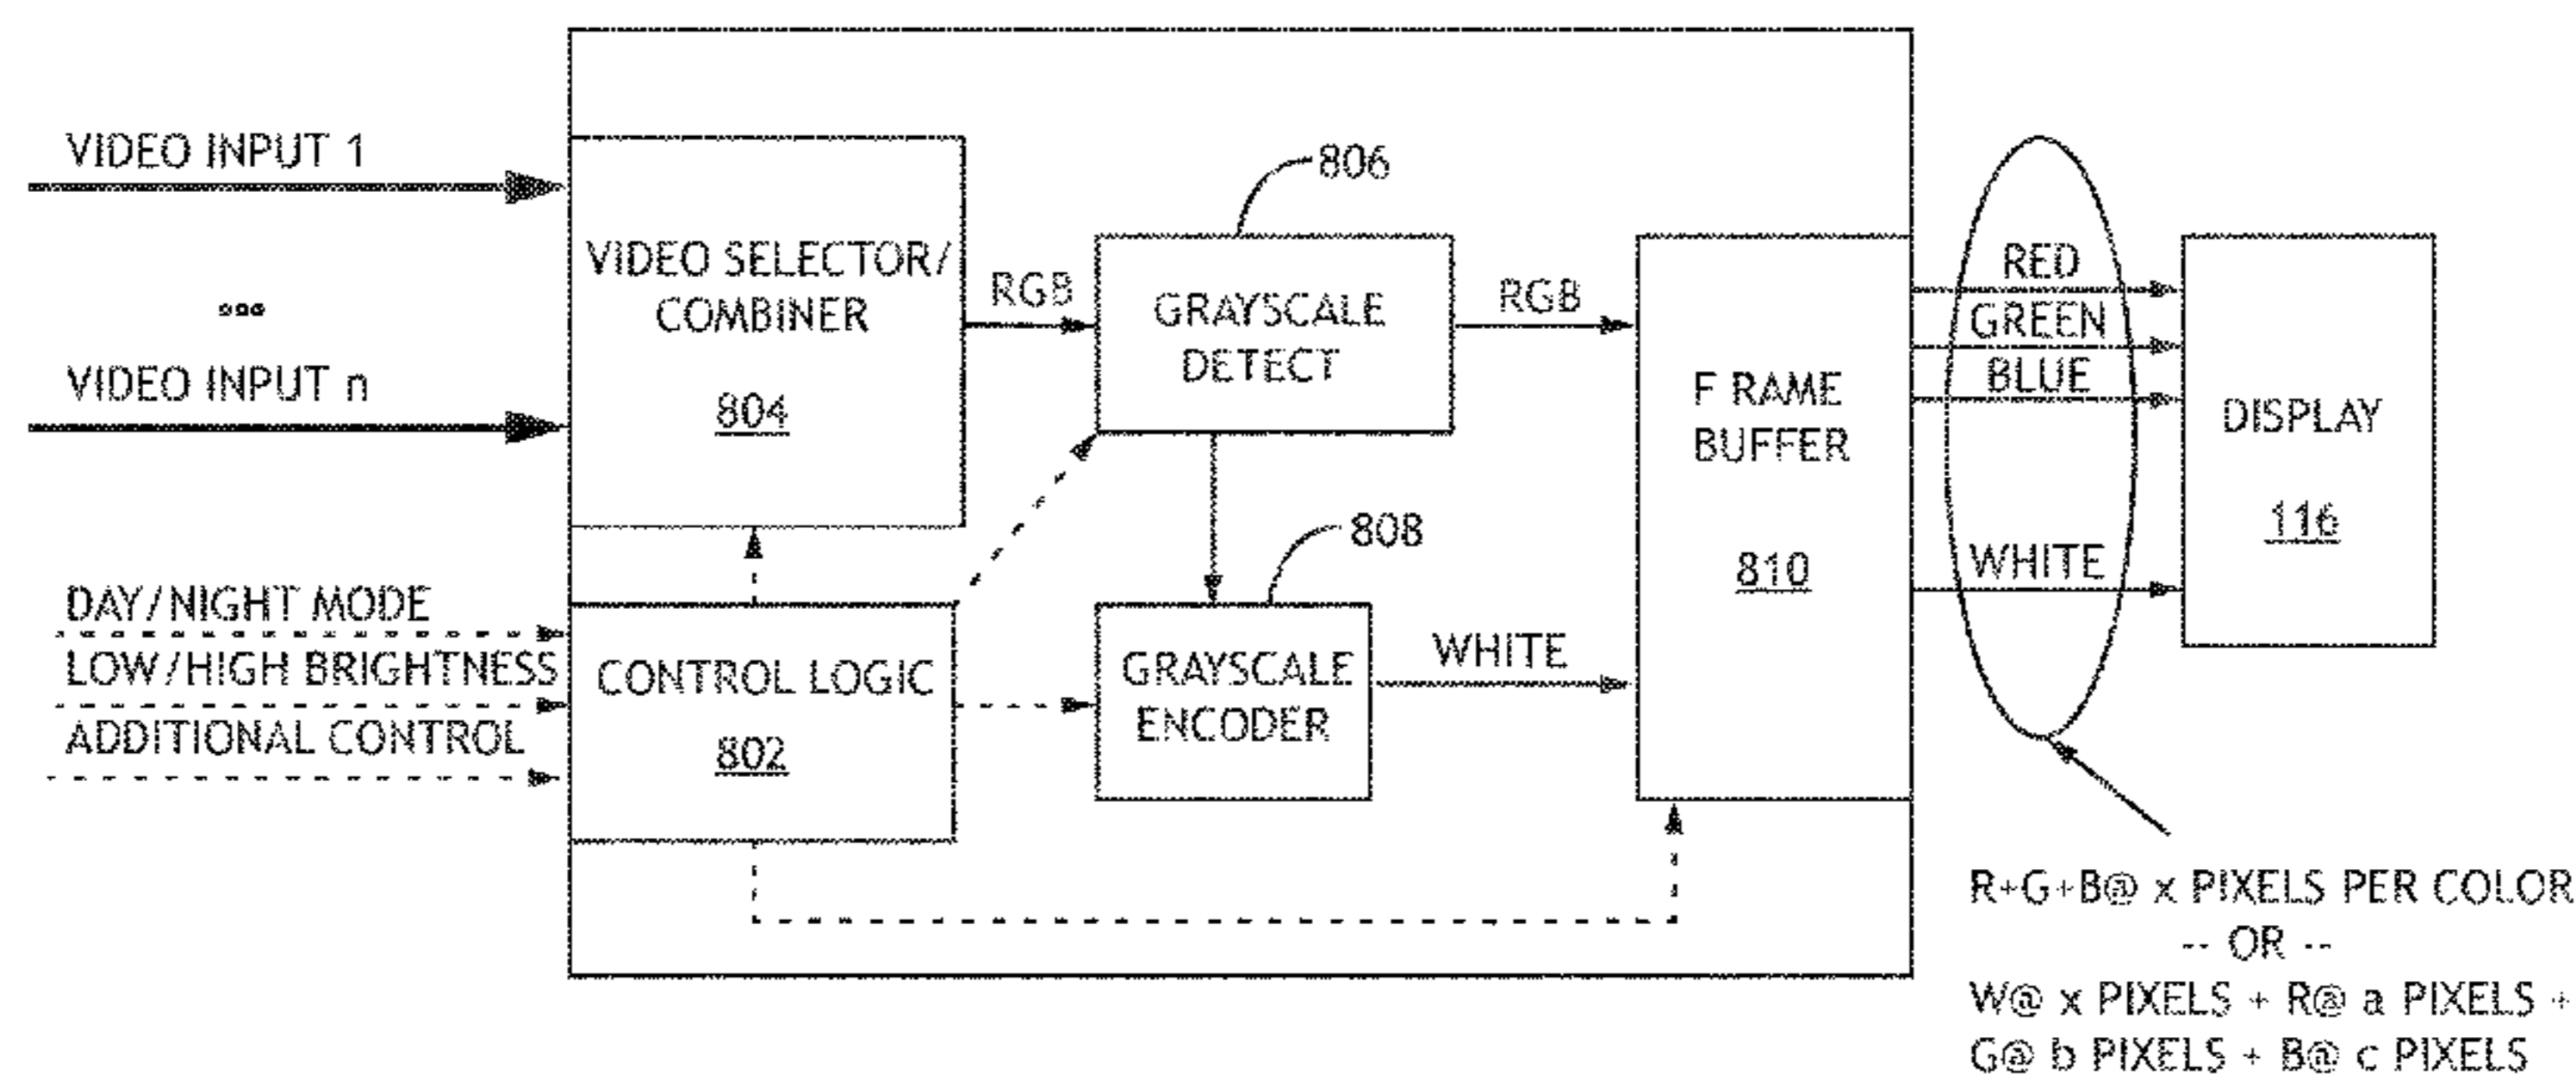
VIDEO INPUT 1

...

VIDEO INPUT n

VIDEO SELECTOR/ COMBINER

804

RGB

806

GRAYSCALE DETECT

RGB

F RAME BUFFER

810

RED
GREEN
BLUE

WHITE

DISPLAY

116

DAY/NIGHT MODE
LOW/HIGH BRIGHTNESS
ADDITIONAL CONTROL

CONTROL LOGIC

802

808

GRAYSCALE ENCODER

WHITE

R+G+B@ x PIXELS PER COLOR
-- OR --
W@ x PIXELS + R@ a PIXELS +
G@ b PIXELS + B@ c PIXELS